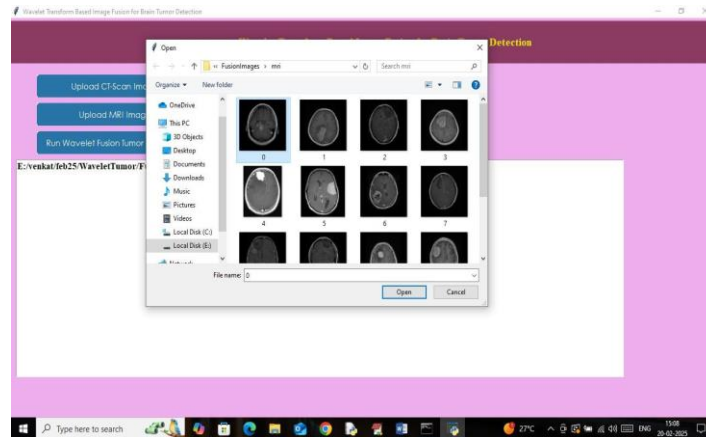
Wavelet Transform Based Image Fusion for Brain Tumor Detection

Detection

Open

« FusionImages › mri

Search mri

Organize ▾ New folder

OneDrive
This PC
3D Objects
Desktop
Documents
Downloads
Music
Pictures
Videos
Local Disk (C:)
Local Disk (E:)
Network

0
1
2
3
4
5
6
7

File name: 0

Open
Cancel

Upload CT-Scan Ima

Upload MRI Imag

Run Wavelet Fusion Tumor

E:/venkat/feb25/WaveletTumor/F

Type here to search

27°C

ENG

11:08
20-02-2025